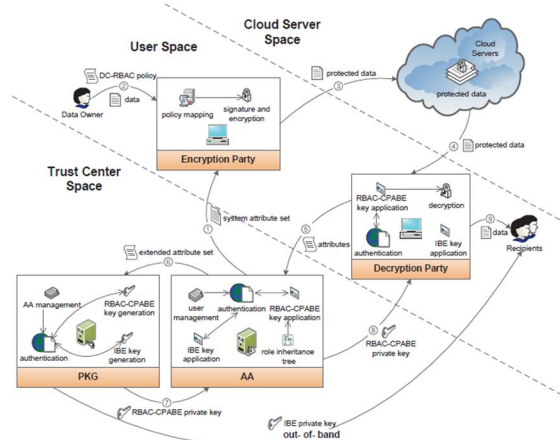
Cloud Server Space

User Space

Cloud Servers

protected data

DC-RBAC policy

data

Data Owner

policy mapping

signature and encryption

Encryption Party

protected data

protected data

Trust Center Space

system attribute set

RBAC-CPABE key application

decryption

authentication

IBE key application

Decryption Party

attributes

data

Recipients

extended attribute set

AA management

RBAC-CPABE key generation

authentication

IBE key generation

PKG

user management

authentication

RBAC-CPABE key application

IBE key application

role inheritance tree

AA

RBAC-CPABE private key

RBAC-CPABE private key

IBE private key

out- of- band

1

2

3

4

5

6

7

8

9